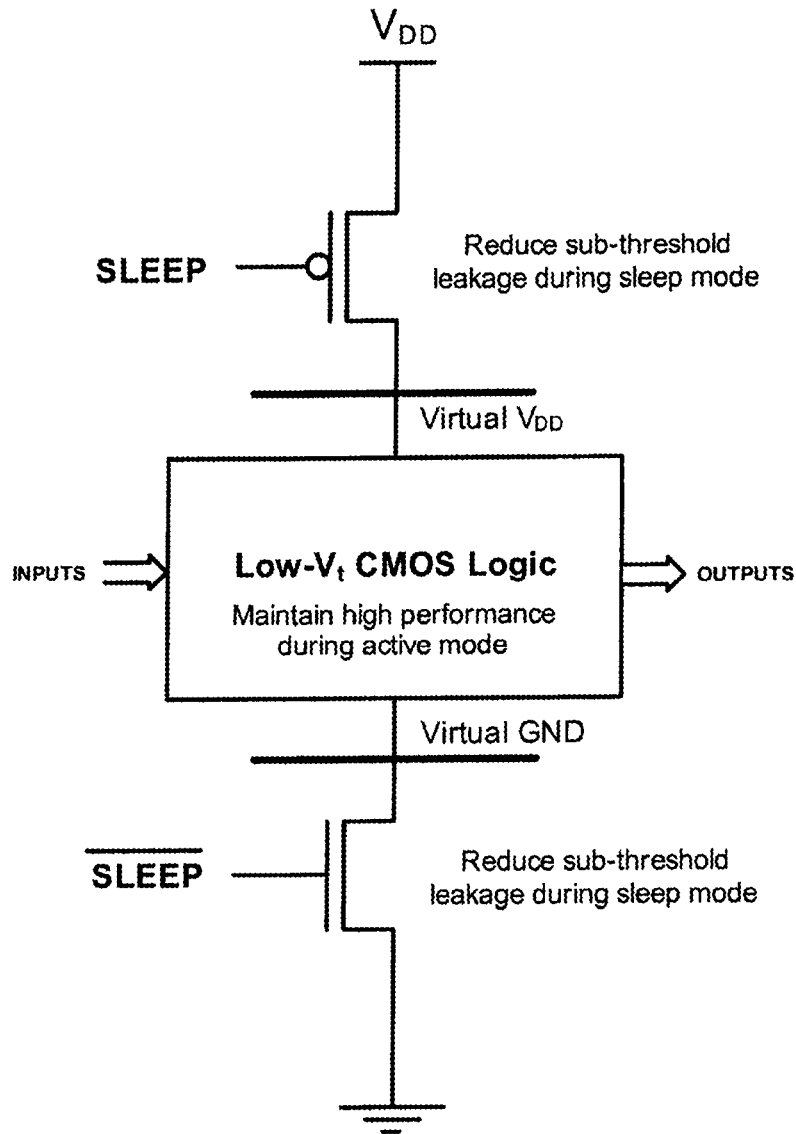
$V_{DD}$

SLEEP

Reduce sub-threshold leakage during sleep mode

Virtual $V_{DD}$

INPUTS

Low-$V_t$ CMOS Logic

Maintain high performance during active mode

OUTPUTS

Virtual GND

$\overline{\text{SLEEP}}$

Reduce sub-threshold leakage during sleep mode